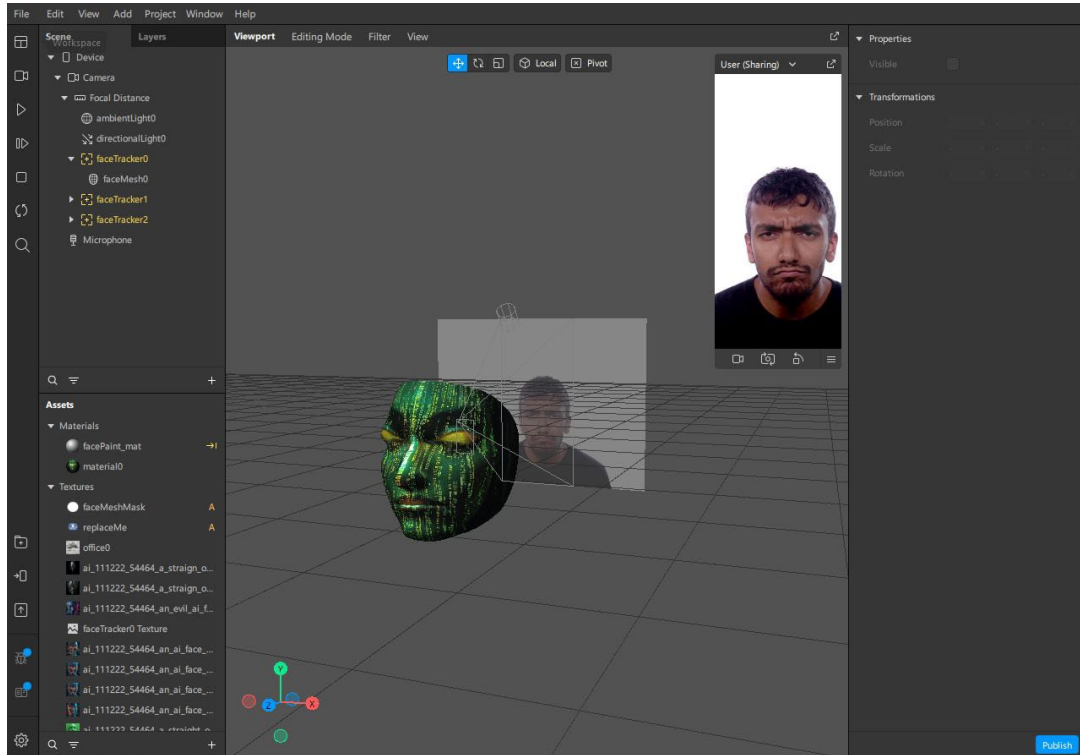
File Edit View Add Project Window Help

Scene Workspace Layers

Device
Camera
Focal Distance
ambientLight0
directionalLight0
faceTracker0
faceMesh0
faceTracker1
faceTracker2
Microphone

Assets
Materials
facePaint_mat
material0
Textures
faceMeshMask A
replaceMe A
office0
ai_111222_54464_a_straign_o...
ai_111222_54464_a_straign_o...
ai_111222_54464_an_evil_ai_f...
faceTracker0 Texture
ai_111222_54464_an_ai_face_...
ai_111222_54464_an_ai_face_...
ai_111222_54464_an_ai_face_...
ai_111222_54464_an_ai_face_...
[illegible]

Viewport Editing Mode Filter View

Local Pivot

User (Sharing)

Properties
Visible

Transformations
Position
Scale
Rotation

Publish